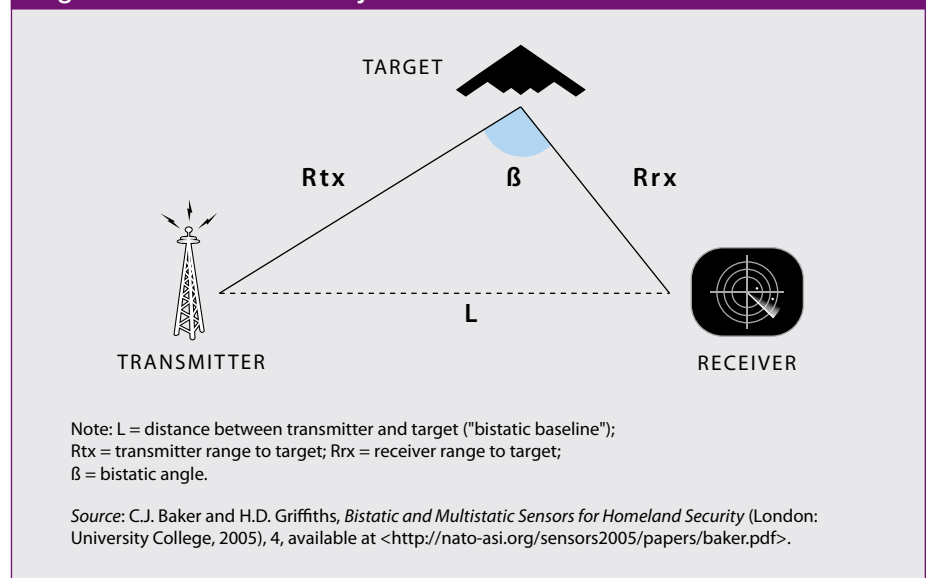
TARGET

Rtx

ß

Rrx

L

TRANSMITTER

RECEIVER

Note: L = distance between transmitter and target ("bistatic baseline"); Rtx = transmitter range to target; Rrx = receiver range to target; ß = bistatic angle.

Source: C.J. Baker and H.D. Griffiths, Bistatic and Multistatic Sensors for Homeland Security (London: University College, 2005), 4, available at <http://nato-asi.org/sensors2005/papers/baker.pdf>.